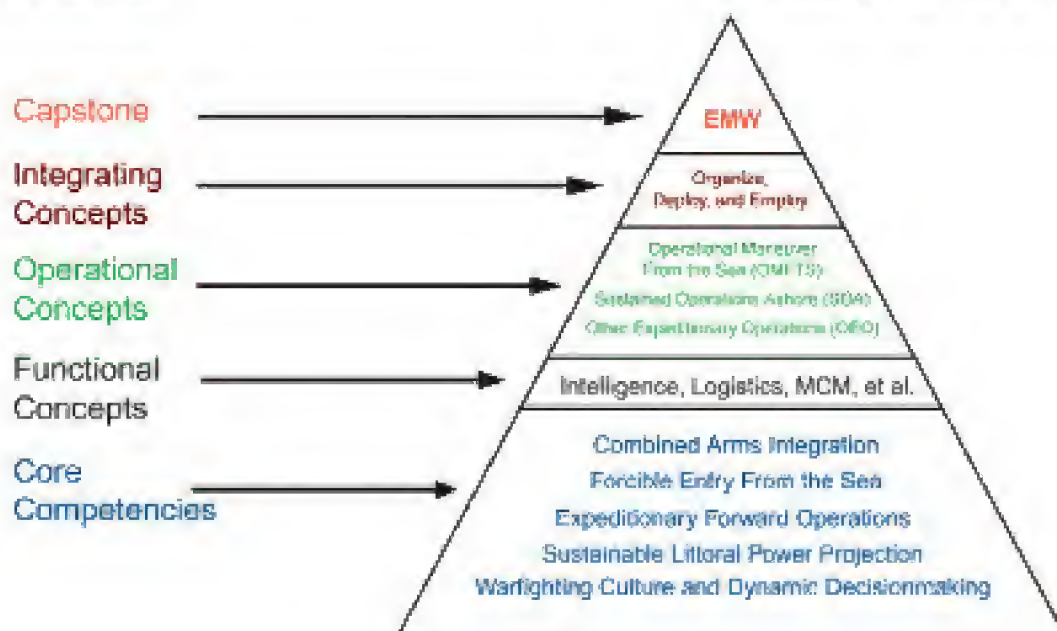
Capstone

Integrating Concepts

Operational Concepts

Functional Concepts

Core Competencies

EMW

Organize, Deploy, and Employ

Operational Maneuver From the Sea (OMFTS)

Sustained Operations Ashore (SOA)

Other Expeditionary Operations (OEO)

Intelligence, Logistics, MCM, et al.

Combined Arms Integration

Forcible Entry From the Sea

Expeditionary Forward Operations

Sustainable Littoral Power Projection

Warfighting Culture and Dynamic Decisionmaking